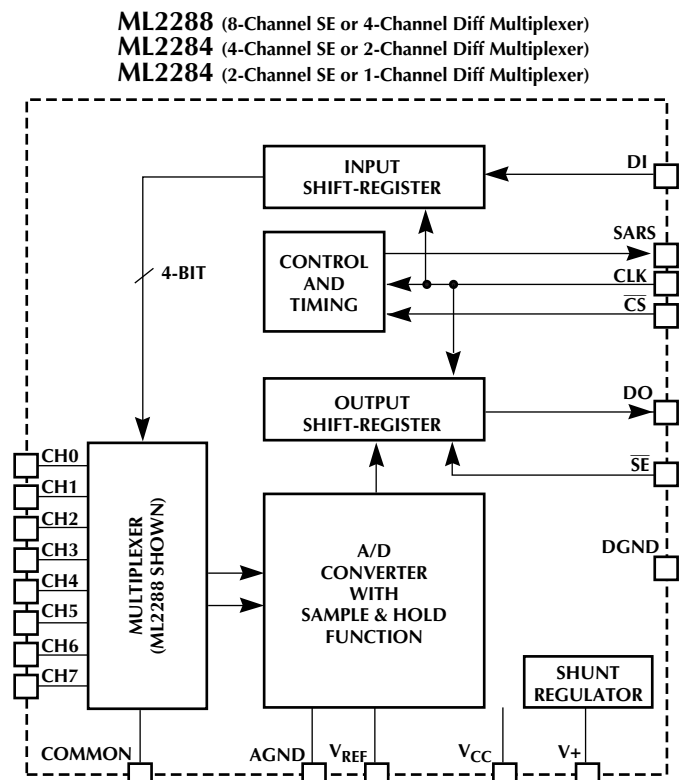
ML2288 (8-Channel SE or 4-Channel Diff Multiplexer)
ML2284 (4-Channel SE or 2-Channel Diff Multiplexer)
ML2284 (2-Channel SE or 1-Channel Diff Multiplexer)

INPUT SHIFT-REGISTER

DI

SARS

CONTROL AND TIMING

4-BIT

CLK

$\overline{CS}$

OUTPUT SHIFT-REGISTER

DO

$\overline{SE}$

CH0
CH1
CH2
CH3
CH4
CH5
CH6
CH7

MULTIPLEXER (ML2288 SHOWN)

A/D CONVERTER WITH SAMPLE & HOLD FUNCTION

DGND

SHUNT REGULATOR

COMMON

AGND

$V_{REF}$

$V_{CC}$

V+